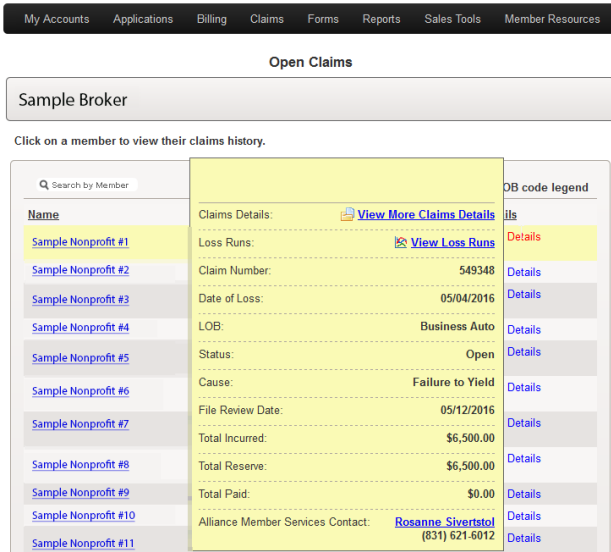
My Accounts Applications Billing Claims Forms Reports Sales Tools Member Resources

Open Claims

Sample Broker

Click on a member to view their claims history.

Search by Member

OB code legend

Name

ils

Sample Nonprofit #1
Sample Nonprofit #2
Sample Nonprofit #3
Sample Nonprofit #4
Sample Nonprofit #5
Sample Nonprofit #6
Sample Nonprofit #7
Sample Nonprofit #8
Sample Nonprofit #9
Sample Nonprofit #10
Sample Nonprofit #11

| | |
|---|---|
| Claims Details: | View More Claims Details |
| Loss Runs: | View Loss Runs |
| Claim Number: | 549348 |
| Date of Loss: | 05/04/2016 |
| LOB: | Business Auto |
| Status: | Open |
| Cause: | Failure to Yield |
| File Review Date: | 05/12/2016 |
| Total Incurred: | \$6,500.00 |
| Total Reserve: | \$6,500.00 |
| Total Paid: | \$0.00 |
| Alliance Member Services Contact: | Rosanne Sivertstol (831) 621-6012 |

Details
Details
Details
Details
Details
Details
Details
Details
Details
Details
Details